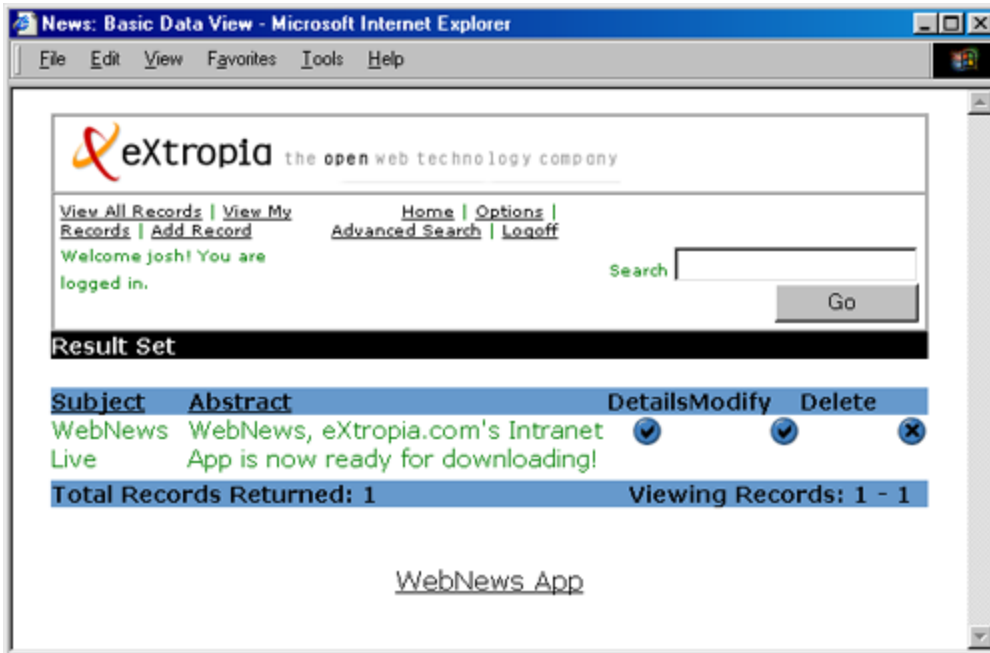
News: Basic Data View - Microsoft Internet Explorer

File Edit View Favorites Tools Help

eXtropia the open web technology company

View All Records | View My Records | Add Record

Home | Options | Advanced Search | Logoff

Welcome josh! You are logged in.

Search

Go

Result Set

| Subject | Abstract | Details | Modify | Delete |
|---|---|---|---|---|
| WebNews Live | WebNews, eXtropia.com's Intranet App is now ready for downloading! | | | |

Total Records Returned: 1

Viewing Records: 1 - 1

WebNews App